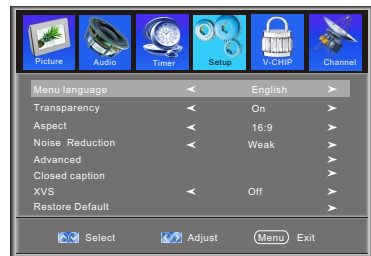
Picture Audio Timer Setup V-CHIP Channel

| | | | |
|---|---|---|---|
| Menu language | < | English | > |
| Transparency | < | On | > |
| Aspect | < | 16:9 | > |
| Noise Reduction | < | Weak | > |
| Advanced | | | > |
| Closed caption | | | > |
| XVS | < | Off | > |
| Restore Default | | | > |

Select Adjust Menu Exit